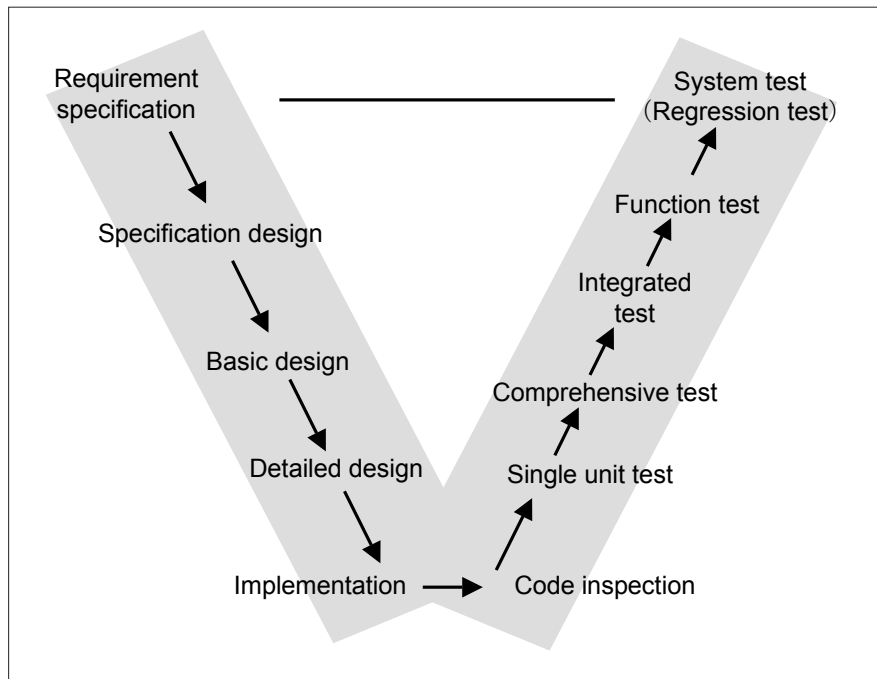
Requirement specification

System test
（Regression test）

Specification design

Function test

Integrated test

Basic design

Comprehensive test

Detailed design

Single unit test

Implementation

Code inspection